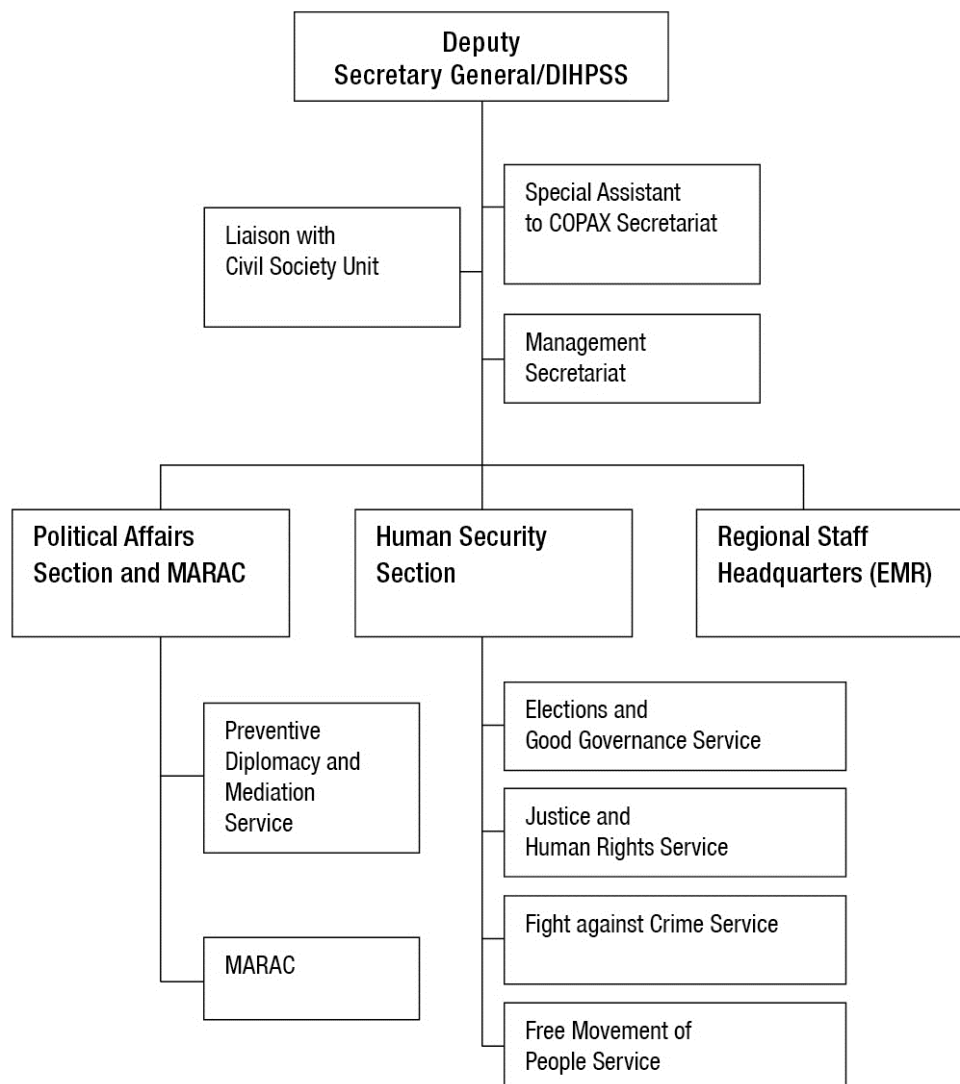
Deputy
Secretary General/DIHPSS

Special Assistant to COPAX Secretariat

Liaison with Civil Society Unit

Management Secretariat

Political Affairs Section and MARAC

Human Security Section

Regional Staff Headquarters (EMR)

Preventive Diplomacy and Mediation Service

MARAC

Elections and Good Governance Service

Justice and Human Rights Service

Fight against Crime Service

Free Movement of People Service